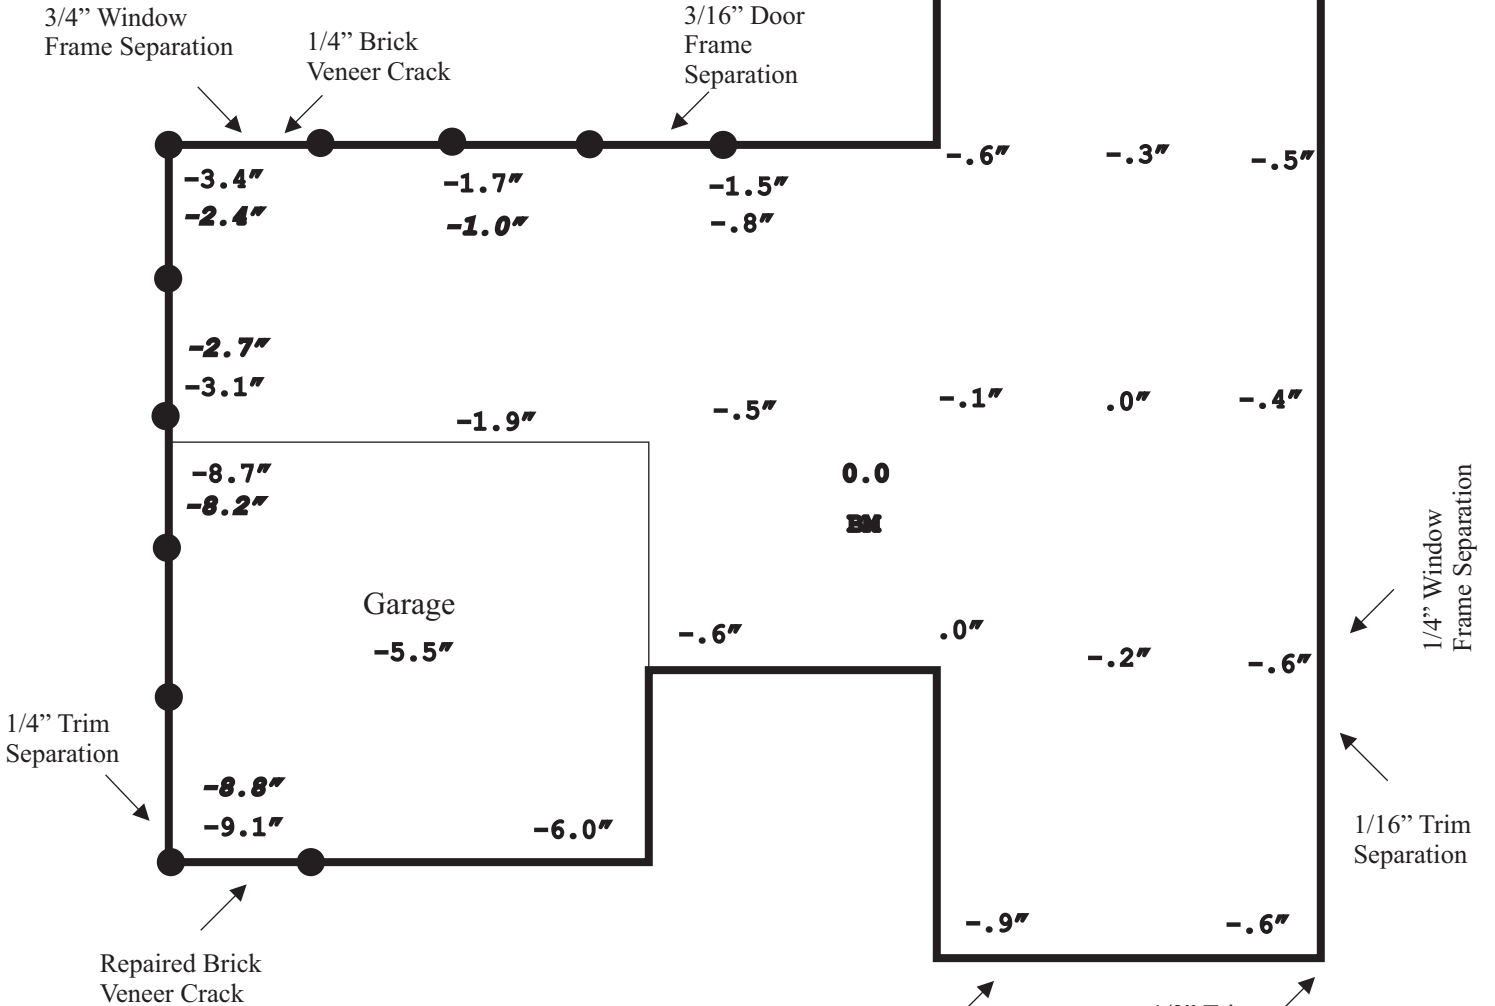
3/4" Window Frame Separation

1/4" Brick Veneer Crack

3/16" Door Frame Separation

-3.4"
-2.4"

-1.7"
-1.0"

-1.5"
-.8"

-.6"

-.3"

-.5"

-2.7"
-3.1"

-1.9"

-.5"

-.1"

.0"

-.4"

-8.7"
-8.2"

0.0
BM

1/4" Window Frame Separation

Garage
-5.5"

-.6"

.0"

-.2"

-.6"

1/4" Trim Separation

-8.8"
-9.1"

-6.0"

1/16" Trim Separation

-.9"

-.6"

Repaired Brick Veneer Crack

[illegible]